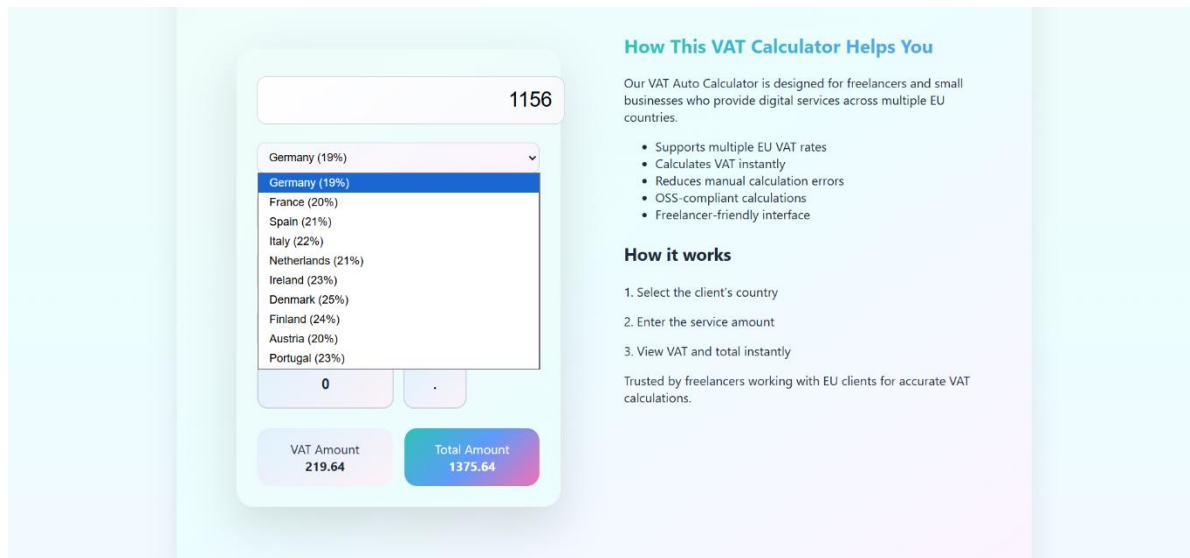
1156

Germany (19%)

Germany (19%)
France (20%)
Spain (21%)
Italy (22%)
Netherlands (21%)
Ireland (23%)
Denmark (25%)
Finland (24%)
Austria (20%)
Portugal (23%)

0

.

VAT Amount
219.64

Total Amount
1375.64

How This VAT Calculator Helps You

Our VAT Auto Calculator is designed for freelancers and small businesses who provide digital services across multiple EU countries.

- Supports multiple EU VAT rates
- Calculates VAT instantly
- Reduces manual calculation errors
- OSS-compliant calculations
- Freelancer-friendly interface

How it works

1. Select the client's country

2. Enter the service amount

3. View VAT and total instantly

Trusted by freelancers working with EU clients for accurate VAT calculations.